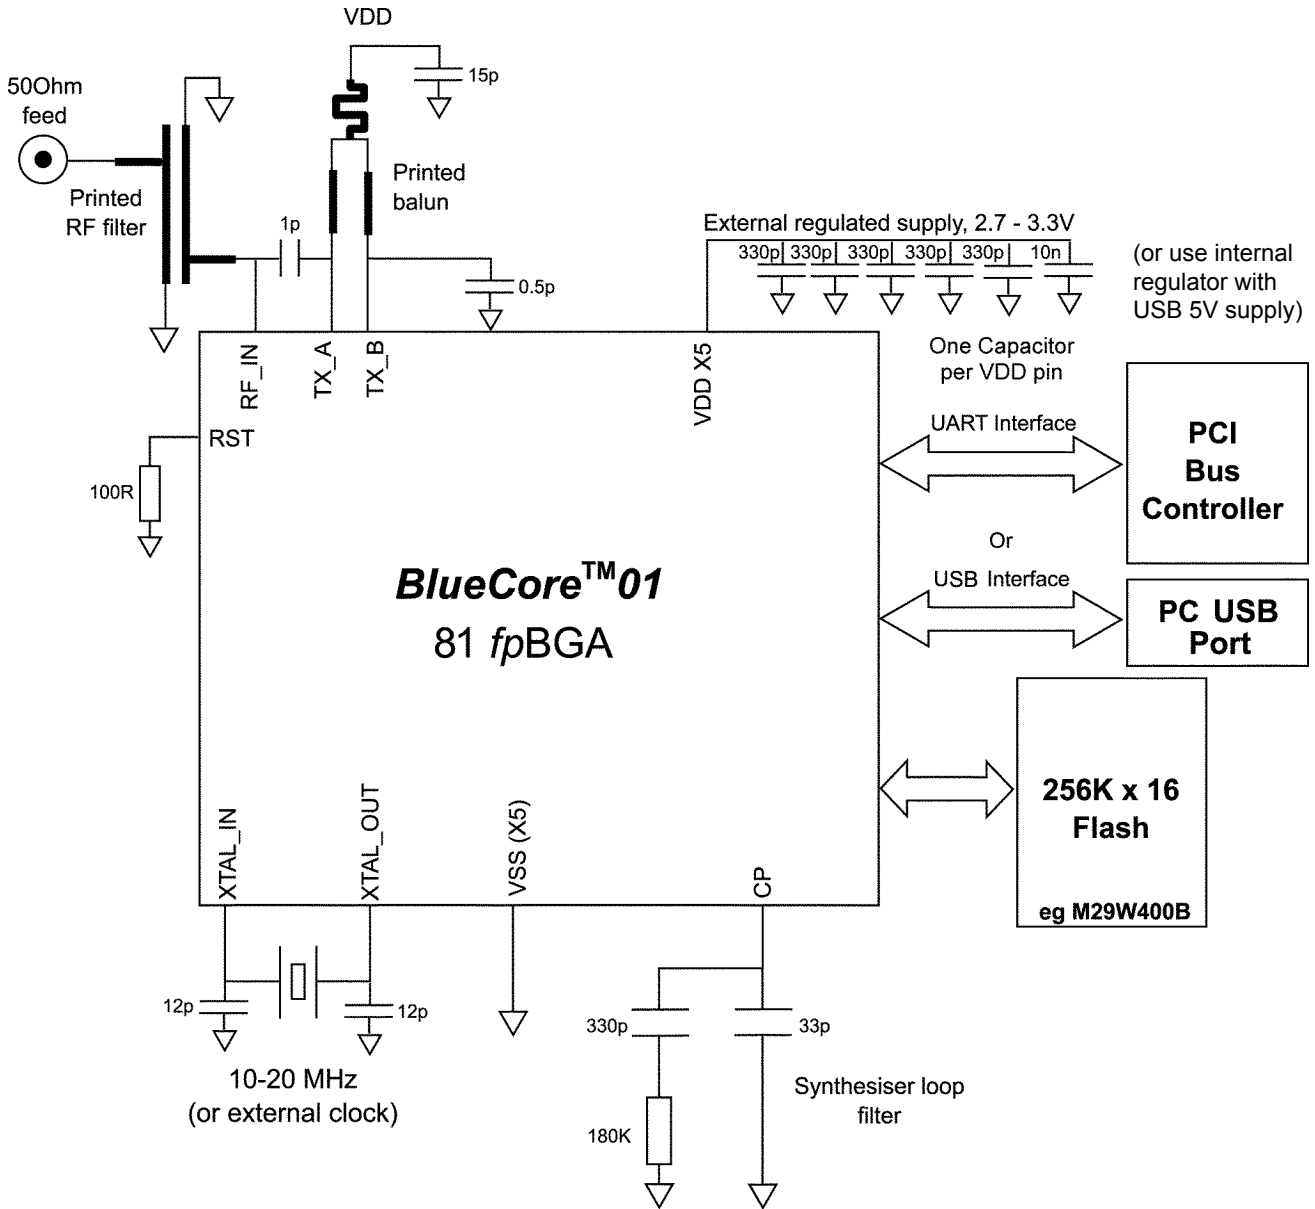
VDD

15p

50Ohm feed

Printed RF filter

Printed balun

1p

0.5p

External regulated supply, 2.7 - 3.3V

330p 330p 330p 330p 330p 10n

(or use internal regulator with USB 5V supply)

RF_IN

TX_A

TX_B

VDD X5

One Capacitor per VDD pin

RST

100R

UART Interface

PCI Bus Controller

Or

USB Interface

PC USB Port

BlueCore$^{TM}$01

81 fpBGA

256K x 16 Flash

eg M29W400B

XTAL_IN

XTAL_OUT

VSS (X5)

CP

12p

12p

10-20 MHz (or external clock)

330p

33p

180K

Synthesiser loop filter